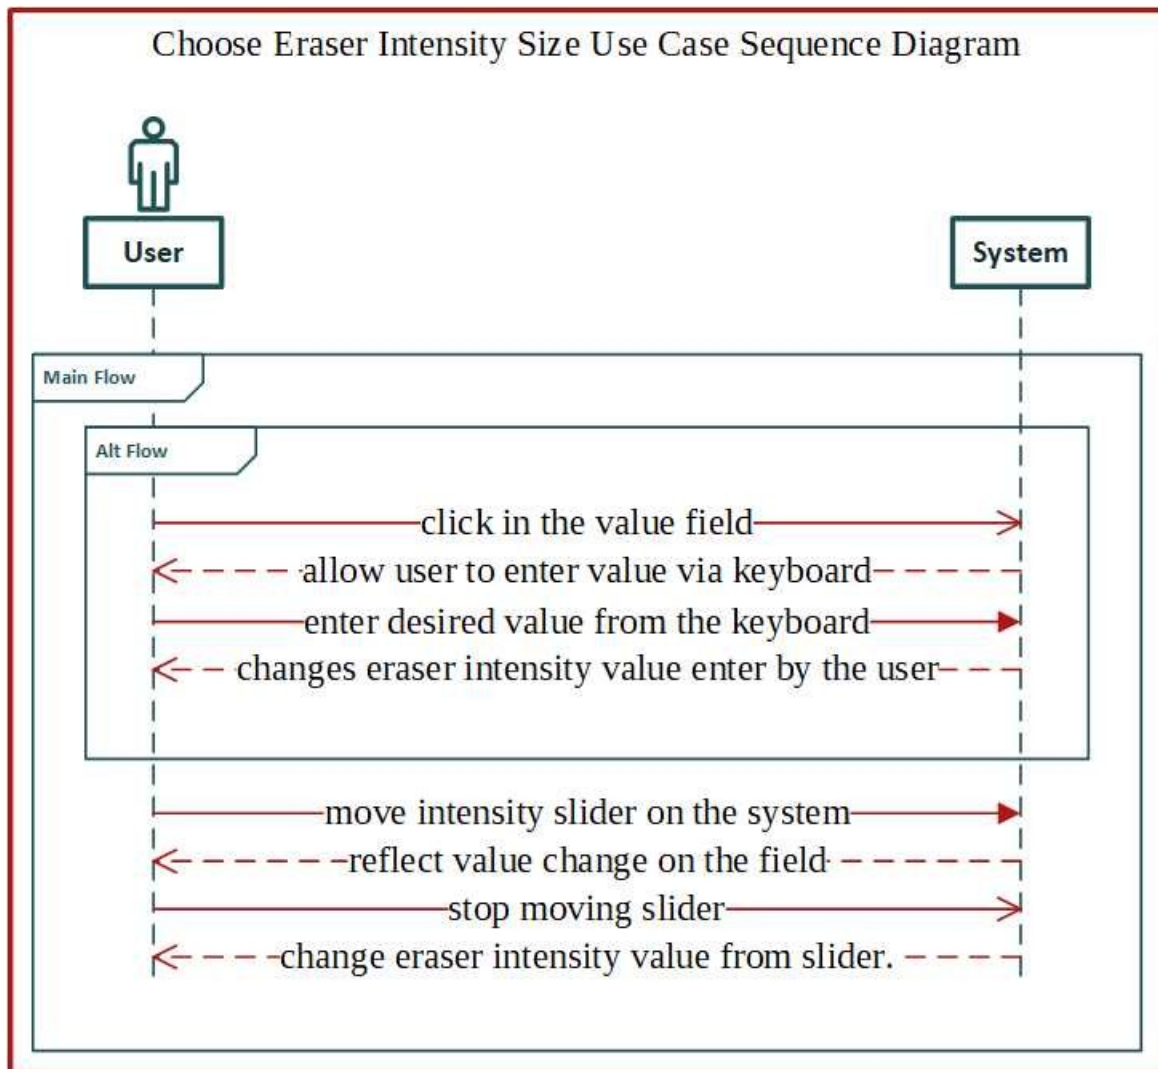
Choose Eraser Intensity Size Use Case Sequence Diagram

User

System

Main Flow

Alt Flow

click in the value field

allow user to enter value via keyboard

enter desired value from the keyboard

changes eraser intensity value enter by the user

move intensity slider on the system

reflect value change on the field

stop moving slider

change eraser intensity value from slider.